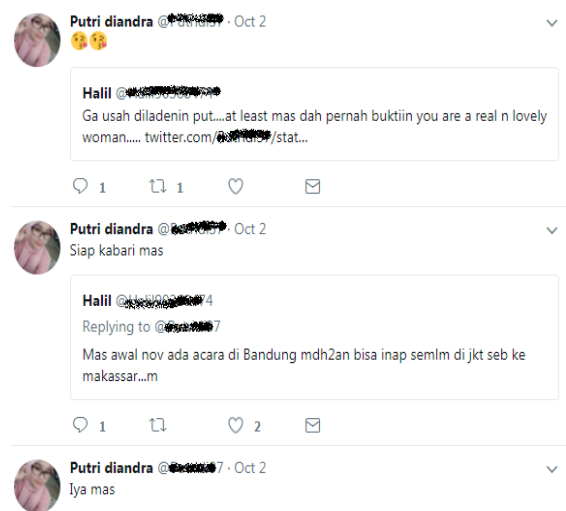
Putri diandra @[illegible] · Oct 2
😘😘

Halil @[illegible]
Ga usah diladenin put....at least mas dah pernah buktiin you are a real n lovely woman..... twitter.com/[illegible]/stat...

1 1

Putri diandra @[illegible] · Oct 2
Siap kabari mas

Halil @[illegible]4
Replying to @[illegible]7
Mas awal nov ada acara di Bandung mdh2an bisa inap semlm di jkt seb ke makassar...m

1 2

Putri diandra @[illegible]7 · Oct 2
Iya mas